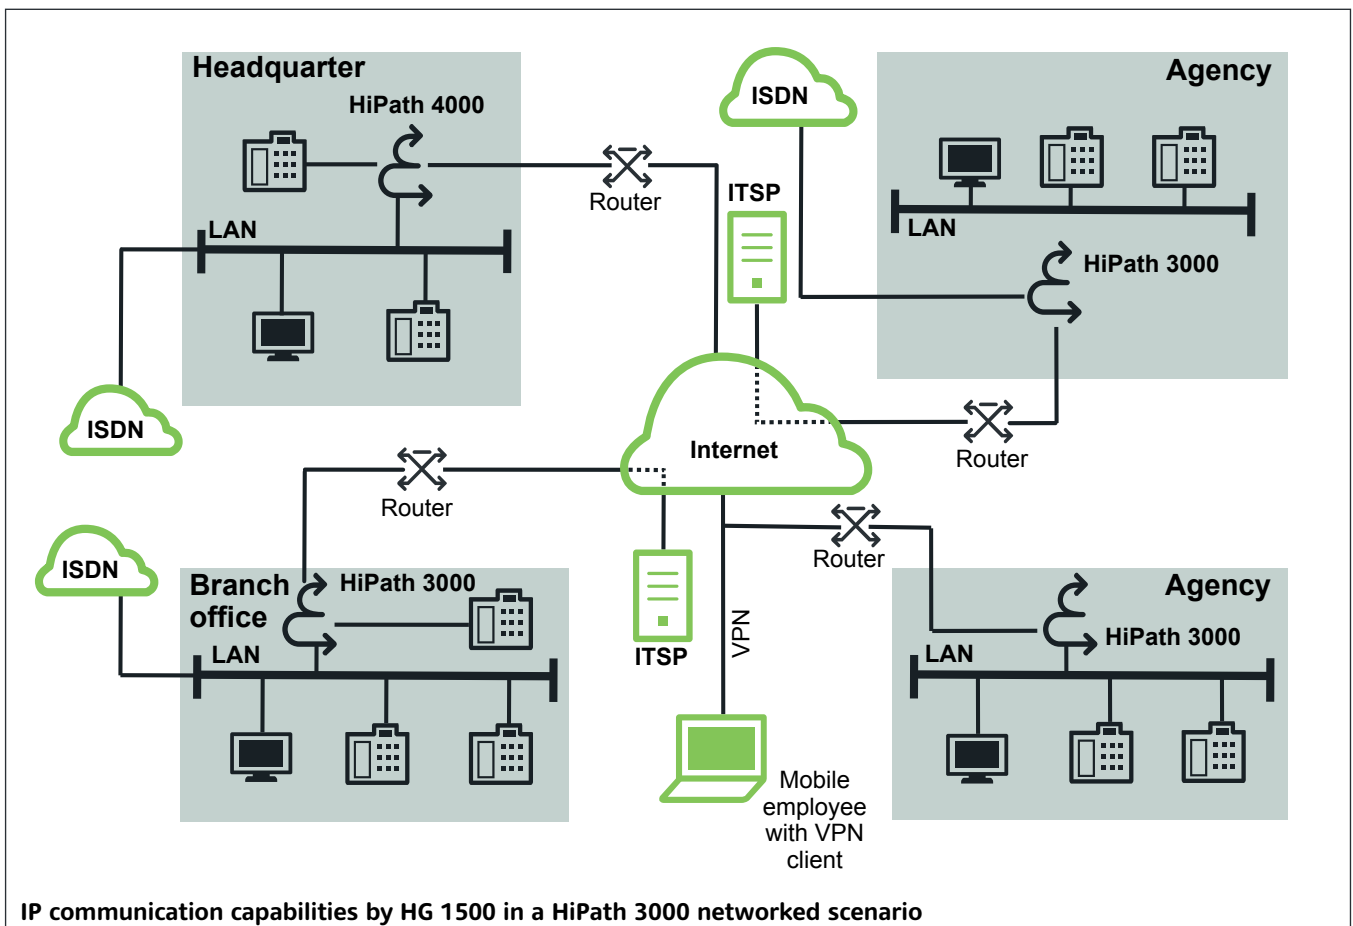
Headquarter
HiPath 4000
LAN
ISDN
Router
ITSP
ISDN
Agency
LAN
HiPath 3000
Internet
Router
Router
ISDN
Branch office
HiPath 3000
LAN
ITSP
VPN
Router
Agency
HiPath 3000
LAN
Mobile employee with VPN client

IP communication capabilities by HG 1500 in a HiPath 3000 networked scenario